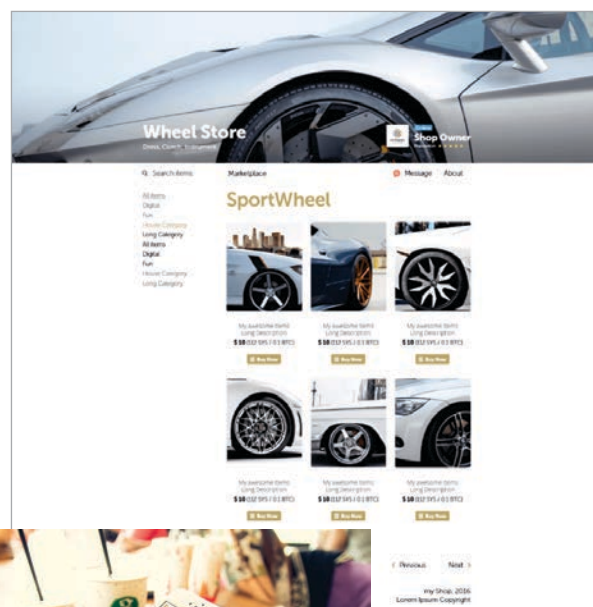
Wheel Store

Dress, Clutch, Instrument

Shop Owner

Search items

Marketplace

Message

About

All items
Digital
Fun
House Category
Long Category
All items
Digital
Fun
House Category
Long Category

SportWheel

My awesome items
Long Description
$ 10 (12 SYS / 0.1 BTC)
Buy Now

My awesome items
Long Description
$ 10 (12 SYS / 0.1 BTC)
Buy Now

My awesome items
Long Description
$ 10 (12 SYS / 0.1 BTC)
Buy Now

My awesome items
Long Description
$ 10 (12 SYS / 0.1 BTC)
Buy Now

My awesome items
Long Description
$ 10 (12 SYS / 0.1 BTC)
Buy Now

My awesome items
Long Description
$ 10 (12 SYS / 0.1 BTC)
Buy Now

Previous

Next

my Shop, 2016
Lorem Ipsum Copyright